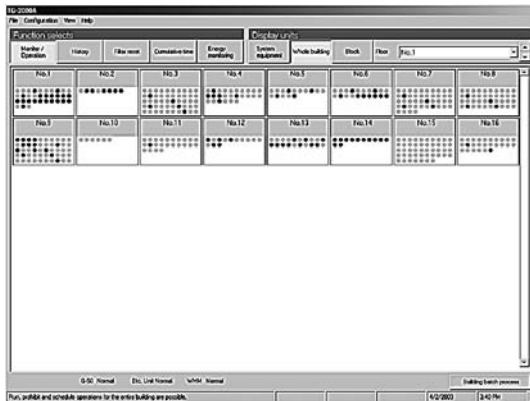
TG-2000A

File Configuration View Help

Function selects

Monitor / Operation | History | Filter reset | Cumulative time | Energy monitoring

Display units

System equipment | Whole building | Block | Floor | No.1

No.1 No.2 No.3 No.4 No.5 No.6 No.7 No.8

No.9 No.10 No.11 No.12 No.13 No.14 No.15 No.16

G-50 Normal Etc. Unit Normal WHM Normal

Building batch process

Run, prohibit and schedule operations for the entire building are possible.

4/2/2003 3:42 PM